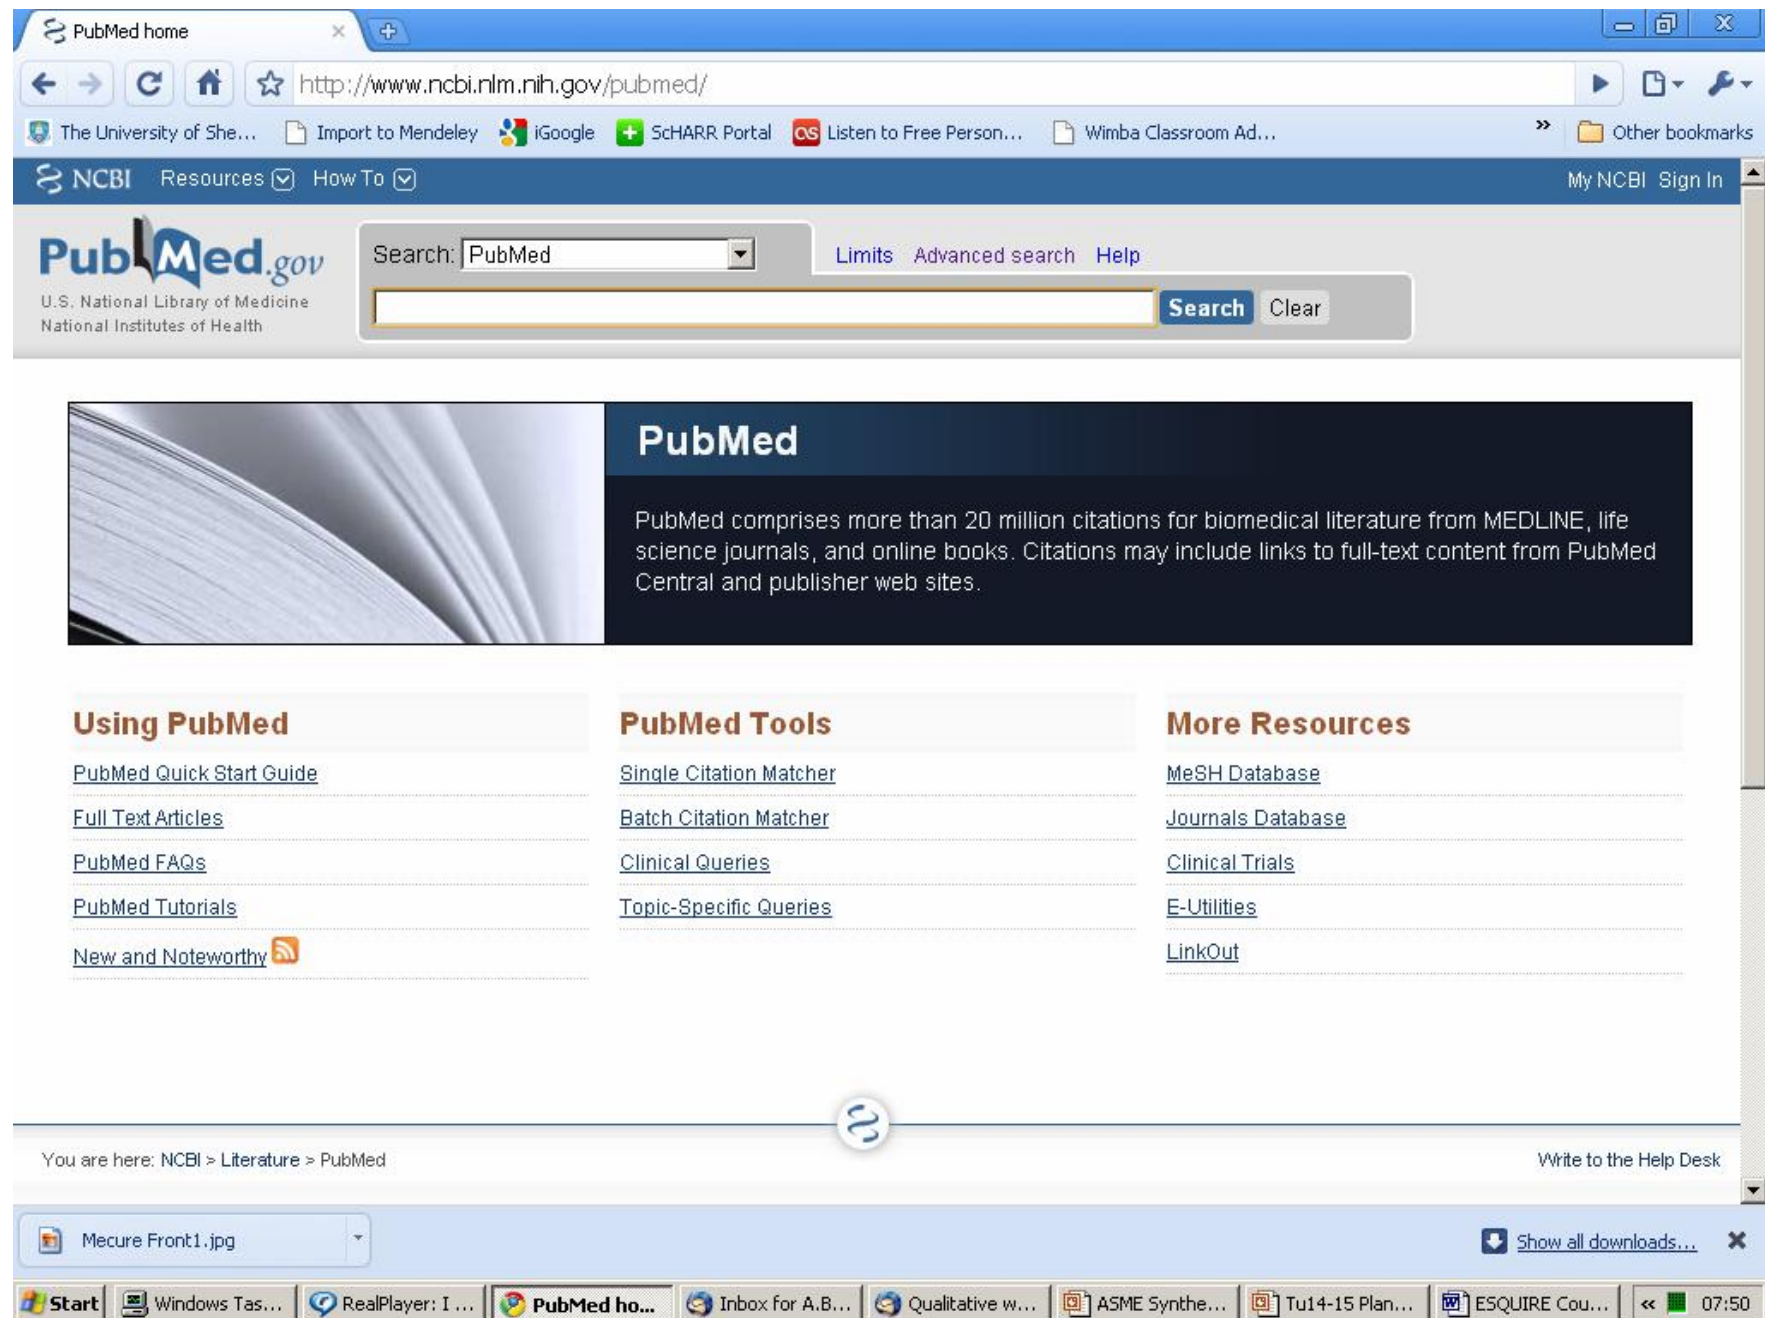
PubMed home

http://www.ncbi.nlm.nih.gov/pubmed/

The University of She... Import to Mendeley iGoogle ScHARR Portal Listen to Free Person... Wimba Classroom Ad... » Other bookmarks

NCBI Resources How To My NCBI Sign In

PubMed.gov
U.S. National Library of Medicine
National Institutes of Health

Search: PubMed

Limits Advanced search Help

Search Clear

PubMed

PubMed comprises more than 20 million citations for biomedical literature from MEDLINE, life science journals, and online books. Citations may include links to full-text content from PubMed Central and publisher web sites.

Using PubMed
PubMed Quick Start Guide
Full Text Articles
PubMed FAQs
PubMed Tutorials
New and Noteworthy

PubMed Tools
Single Citation Matcher
Batch Citation Matcher
Clinical Queries
Topic-Specific Queries

More Resources
MeSH Database
Journals Database
Clinical Trials
E-Utilities
LinkOut

You are here: NCBI > Literature > PubMed

Write to the Help Desk

Mecure Front1.jpg

Show all downloads...

Start Windows Tas... RealPlayer: I ... PubMed ho... Inbox for A.B... Qualitative w... ASME Synthe... Tu14-15 Plan... ESQUIRE Cou... 07:50